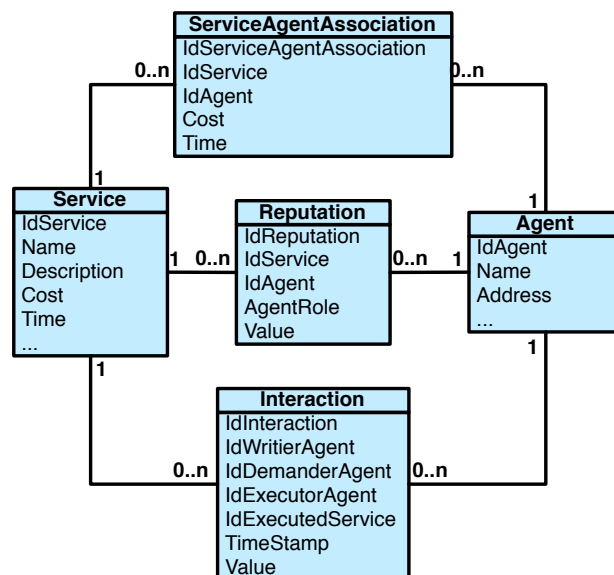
ServiceAgentAssociation
IdServiceAgentAssociation
IdService
IdAgent
Cost
Time

0..n
0..n

1
1

Service
IdService
Name
Description
Cost
Time
...

1
0..n

Reputation
IdReputation
IdService
IdAgent
AgentRole
Value

0..n
1

Agent
IdAgent
Name
Address
...

1
1

Interaction
IdInteraction
IdWritierAgent
IdDemanderAgent
IdExecutorAgent
IdExecutedService
TimeStamp
Value

0..n
0..n